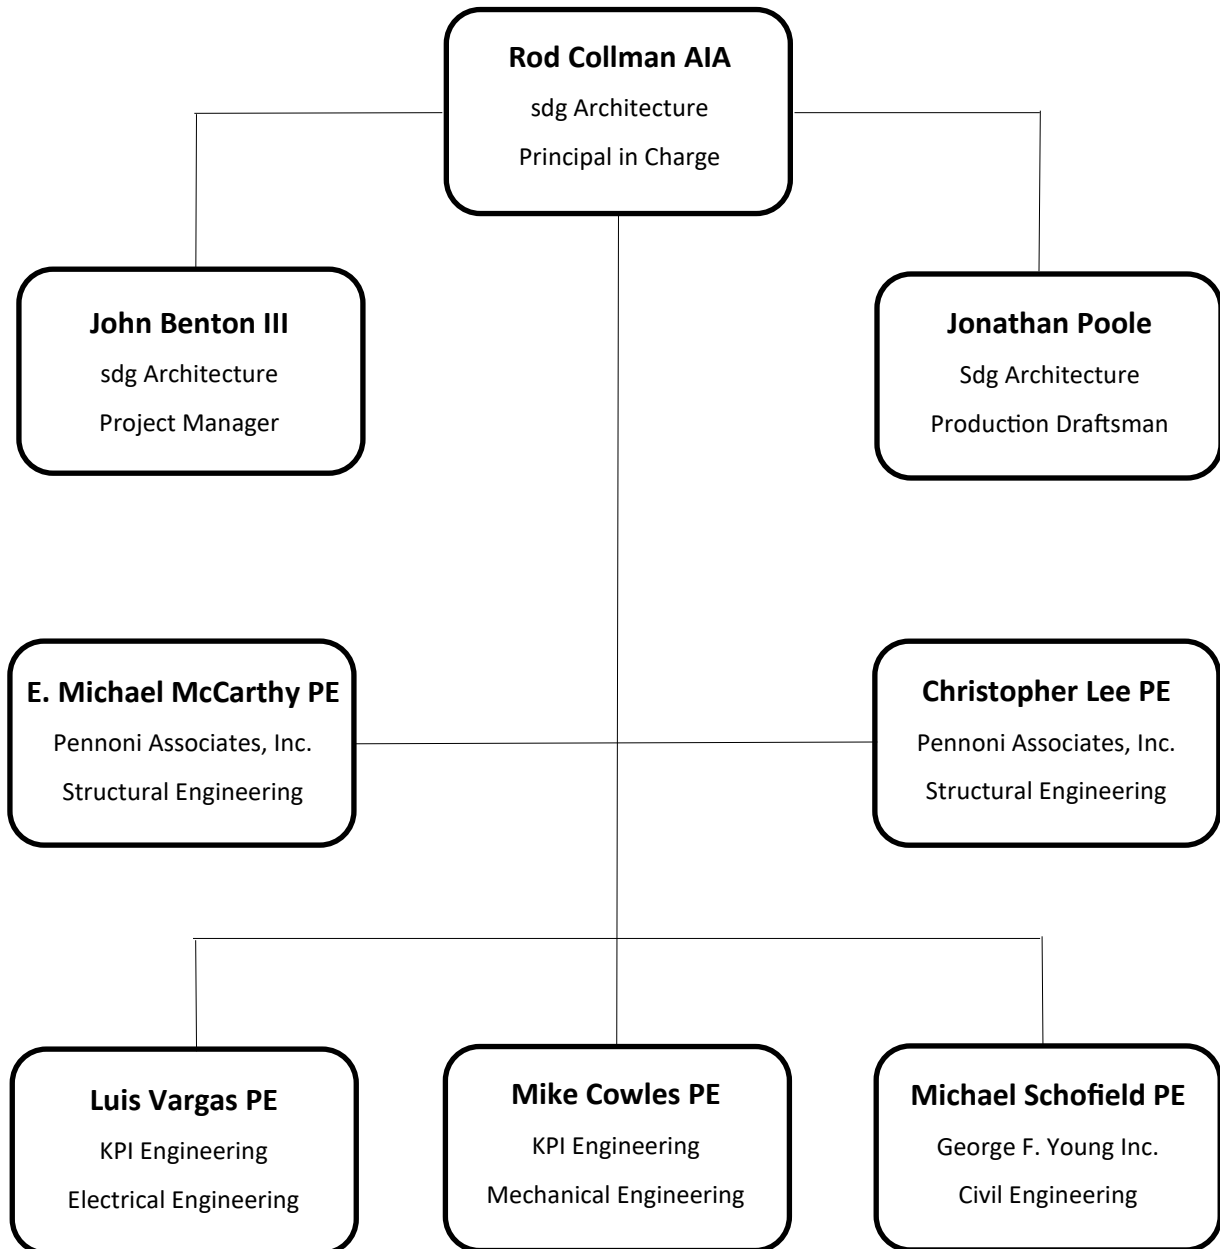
**Rod Collman AIA**
sdg Architecture
Principal in Charge

**John Benton III**
sdg Architecture
Project Manager

**Jonathan Poole**
Sdg Architecture
Production Draftsman

**E. Michael McCarthy PE**
Pennoni Associates, Inc.
Structural Engineering

**Christopher Lee PE**
Pennoni Associates, Inc.
Structural Engineering

**Luis Vargas PE**
KPI Engineering
Electrical Engineering

**Mike Cowles PE**
KPI Engineering
Mechanical Engineering

**Michael Schofield PE**
George F. Young Inc.
Civil Engineering